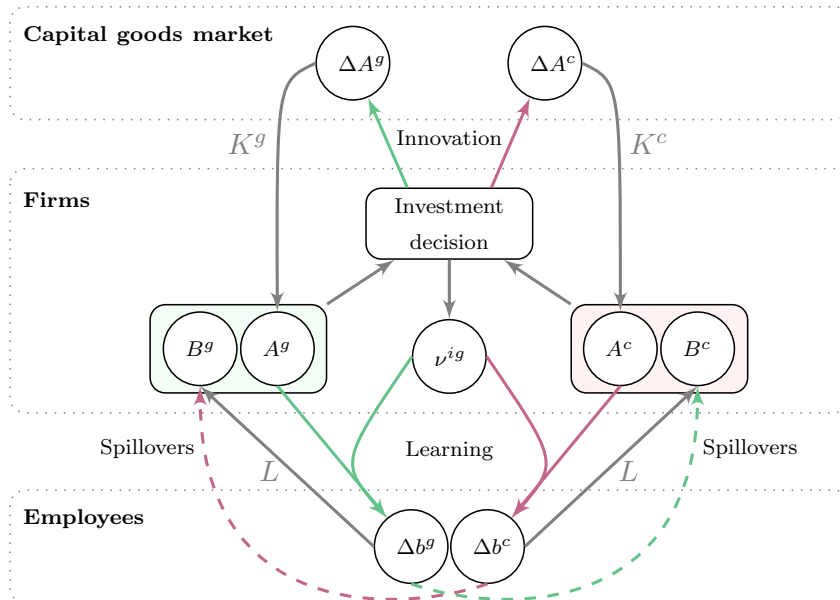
Capital goods market

$\Delta A^g$

$\Delta A^c$

$K^g$

Innovation

$K^c$

Firms

Investment decision

$B^g$

$A^g$

$\nu^{ig}$

$A^c$

$B^c$

Spillovers

Learning

Spillovers

$L$

$L$

Employees

$\Delta b^g$

$\Delta b^c$